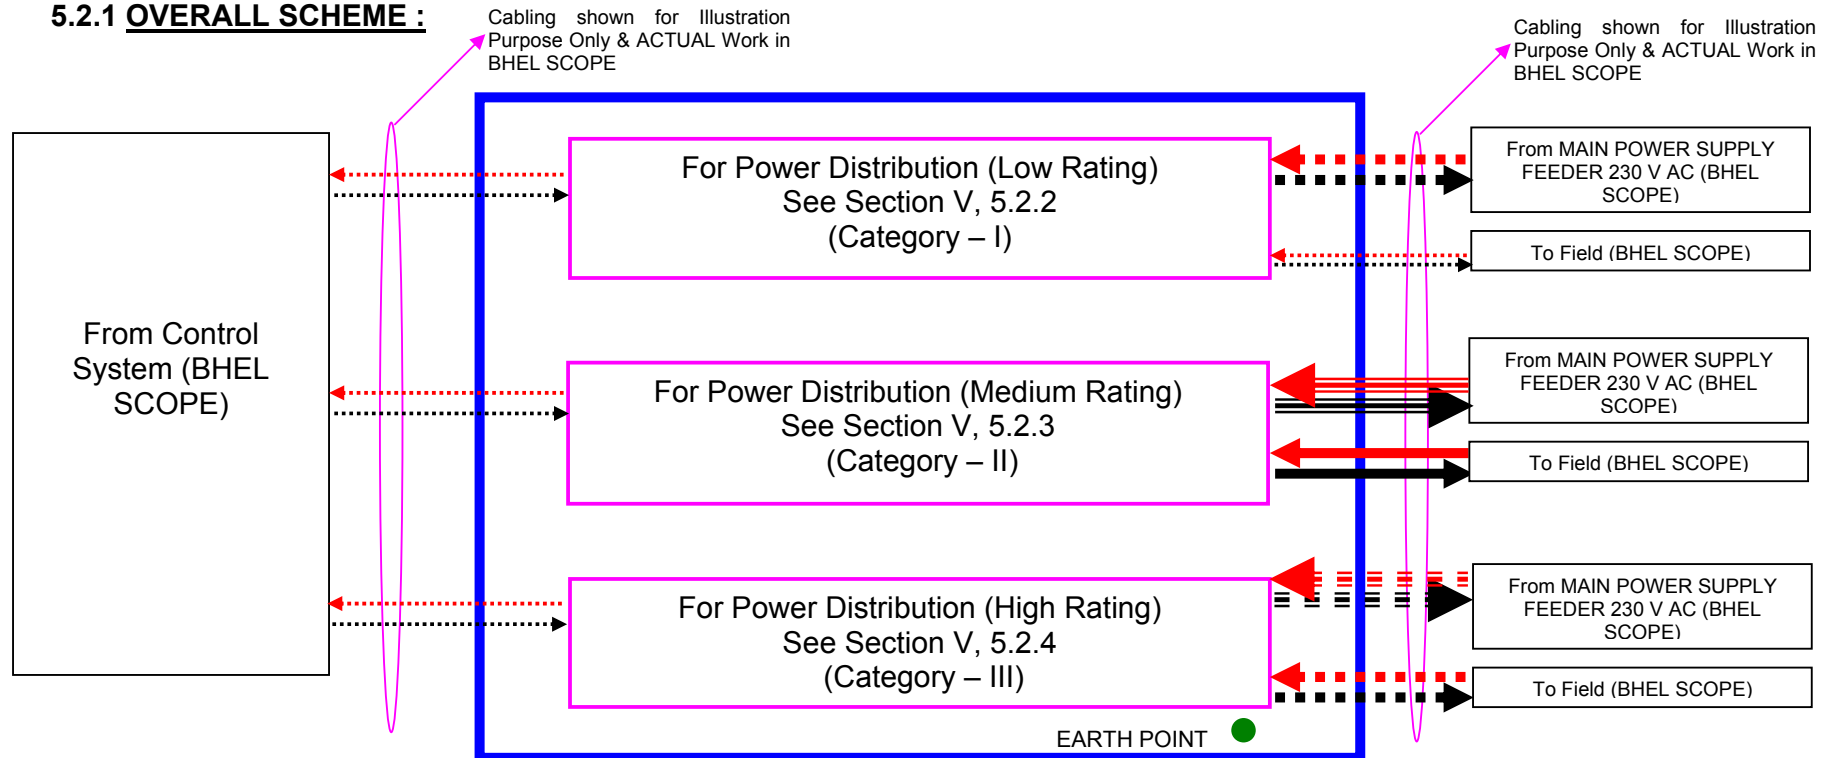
5.2.1 OVERALL SCHEME :

Cabling shown for Illustration Purpose Only & ACTUAL Work in BHEL SCOPE

Cabling shown for Illustration Purpose Only & ACTUAL Work in BHEL SCOPE

From Control System (BHEL SCOPE)

For Power Distribution (Low Rating)
See Section V, 5.2.2
(Category – I)

From MAIN POWER SUPPLY FEEDER 230 V AC (BHEL SCOPE)

To Field (BHEL SCOPE)

For Power Distribution (Medium Rating)
See Section V, 5.2.3
(Category – II)

From MAIN POWER SUPPLY FEEDER 230 V AC (BHEL SCOPE)

To Field (BHEL SCOPE)

For Power Distribution (High Rating)
See Section V, 5.2.4
(Category – III)

From MAIN POWER SUPPLY FEEDER 230 V AC (BHEL SCOPE)

To Field (BHEL SCOPE)

EARTH POINT